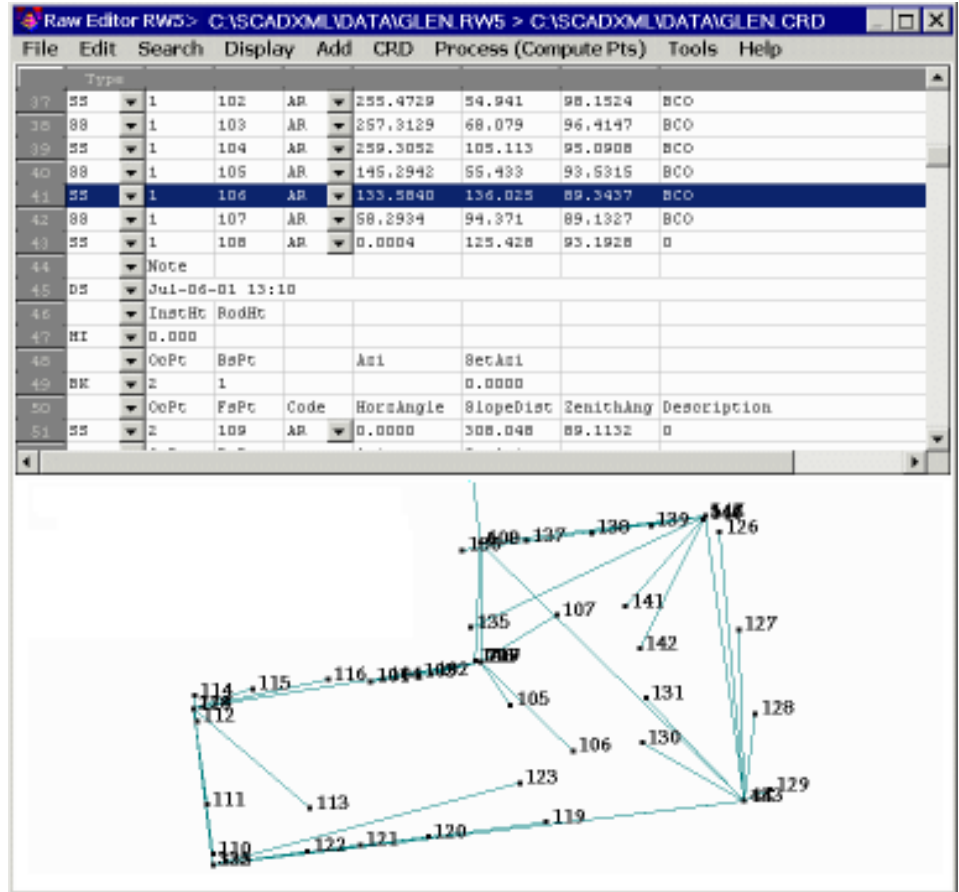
Raw Editor RW5> C:\SCADXML\DATA\GLEN.RW5 > C:\SCADXML\DATA\GLEN.CRD

File Edit Search Display Add CRD Process (Compute Pts) Tools Help

| | Type | | | | | | | |
|---|---|---|---|---|---|---|---|---|
| 37 | SS | 1 | 102 | AR | 255.4729 | 54.941 | 98.1524 | BCO |
| 38 | SS | 1 | 103 | AR | 257.3129 | 68.079 | 96.4147 | BCO |
| 39 | SS | 1 | 104 | AR | 259.3052 | 105.113 | 95.0908 | BCO |
| 40 | SS | 1 | 105 | AR | 145.2942 | 55.433 | 93.5315 | BCO |
| 41 | SS | 1 | 106 | AR | 133.5840 | 136.025 | 89.3437 | BCO |
| 42 | SS | 1 | 107 | AR | 58.2934 | 94.371 | 89.1327 | BCO |
| 43 | SS | 1 | 108 | AR | 0.0004 | 125.428 | 93.1928 | 0 |
| 44 | | Note | | | | | | |
| 45 | DS | Jul-06-01 13:10 | | | | | | |
| 46 | | InstHt | RodHt | | | | | |
| 47 | HI | 0.000 | | | | | | |
| 48 | | OcPt | BsPt | | Azi | SetAzi | | |
| 49 | BK | 2 | 1 | | | 0.0000 | | |
| 50 | | OcPt | FsPt | Code | HorzAngle | SlopeDist | ZenithAng | Description |
| 51 | SS | 2 | 109 | AR | 0.0000 | 308.048 | 89.1132 | 0 |

108 137 138 139 126 135 107 141 127 142 114 115 116 105 131 128 112 106 130 111 113 123 129 119 110 122 121 120